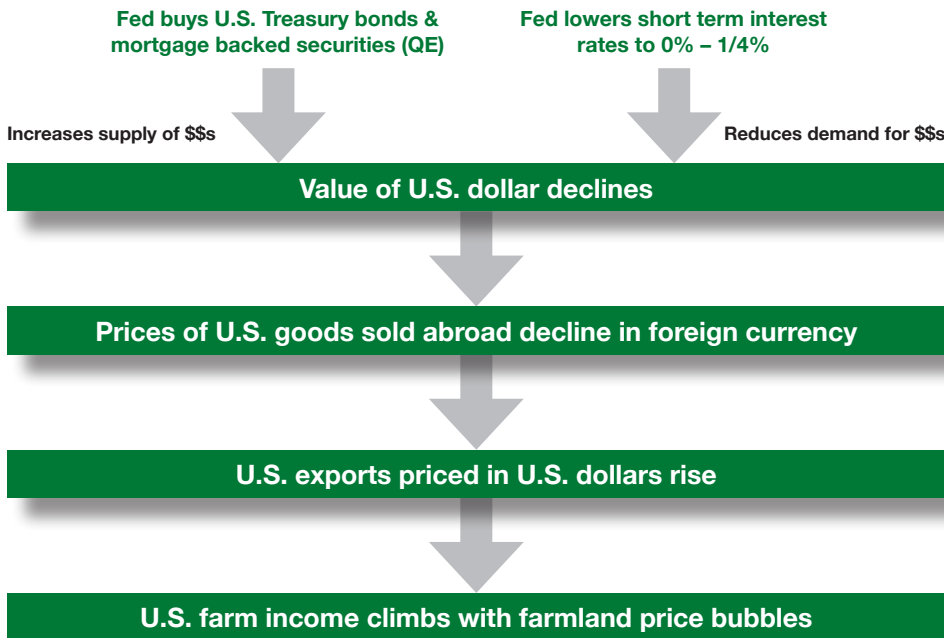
Fed buys U.S. Treasury bonds & mortgage backed securities (QE)

Fed lowers short term interest rates to 0% – 1/4%

Increases supply of $$s

Reduces demand for $$s

Value of U.S. dollar declines

Prices of U.S. goods sold abroad decline in foreign currency

U.S. exports priced in U.S. dollars rise

U.S. farm income climbs with farmland price bubbles